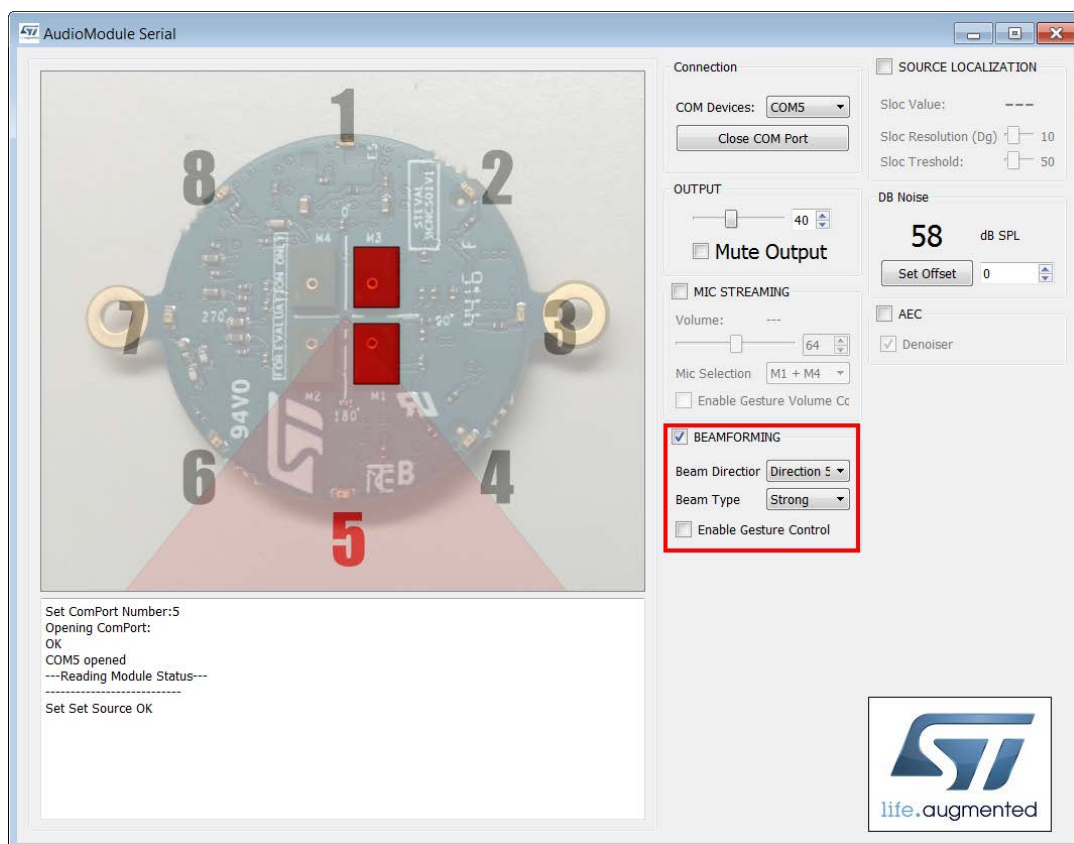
AudioModule Serial

1
2
3
4
5
6
7
8

M4 M3 M2 M1
270° 90° 180°
STEVAL MKI
FOR EVALUATION ONLY
94V0

Set ComPort Number:5
Opening ComPort:
OK
COM5 opened
---Reading Module Status---
---------------------------
Set Set Source OK

Connection
COM Devices: COM5
Close COM Port

OUTPUT
40
Mute Output

MIC STREAMING
Volume: ---
64
Mic Selection M1 + M4
Enable Gesture Volume Cc

BEAMFORMING
Beam Directior Direction 5
Beam Type Strong
Enable Gesture Control

SOURCE LOCALIZATION
Sloc Value: ---
Sloc Resolution (Dg) 10
Sloc Treshold: 50

DB Noise
58 dB SPL
Set Offset 0

AEC
Denoiser

life.augmented